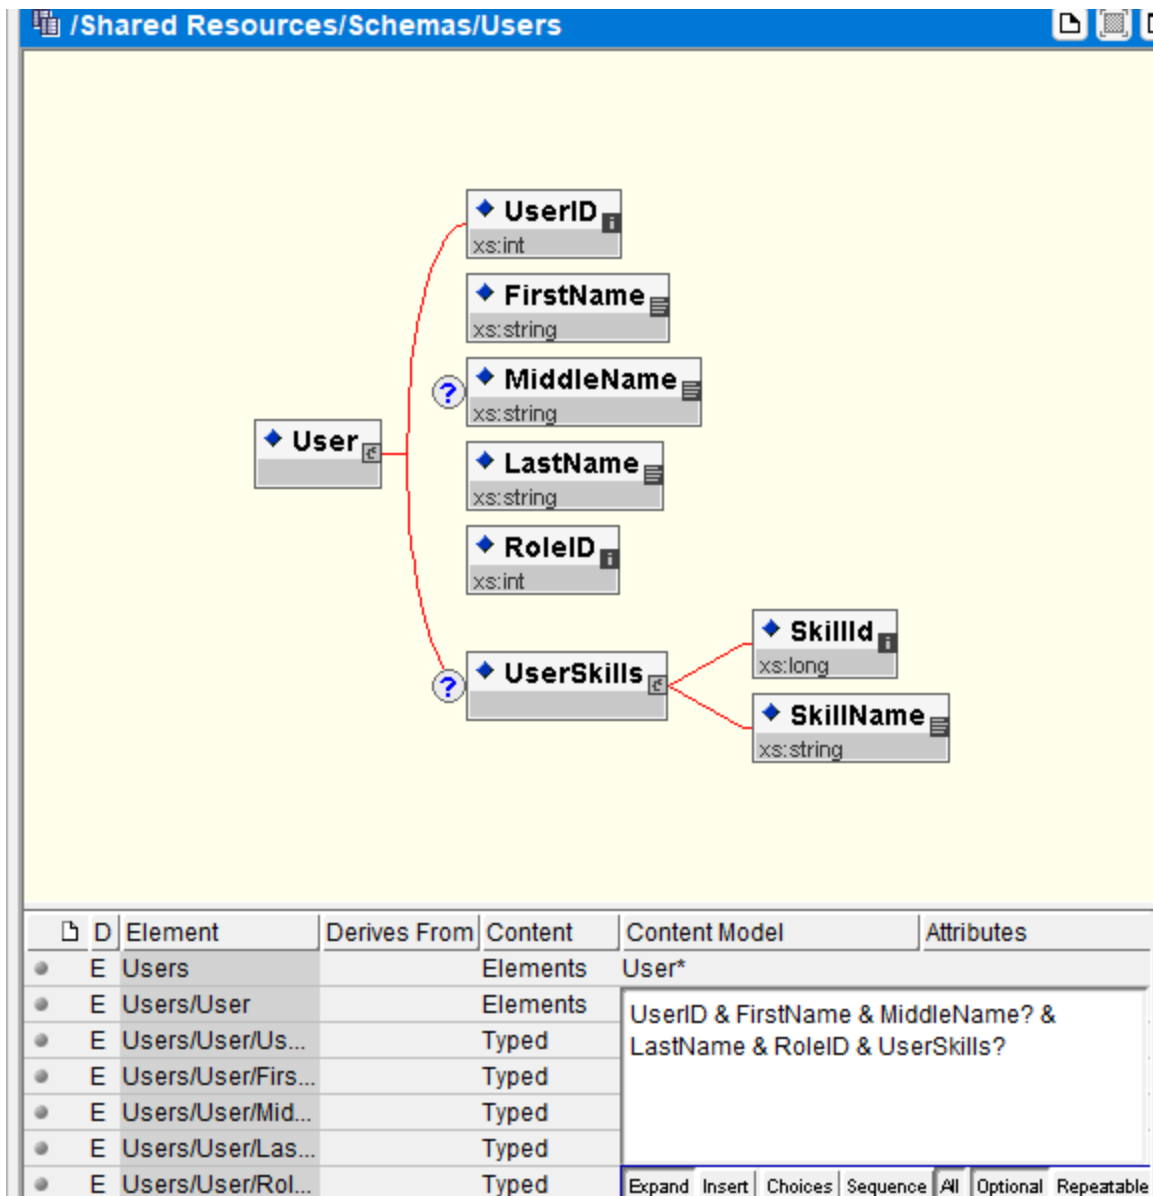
/Shared Resources/Schemas/Users

UserID
xs:int

FirstName
xs:string

MiddleName
xs:string

User

LastName
xs:string

RoleID
xs:int

SkillId
xs:long

UserSkills

SkillName
xs:string

| D | Element | Derives From | Content | Content Model | Attributes |
|---|---|---|---|---|---|
| E | Users | | Elements | User* | |
| E | Users/User | | Elements | UserID & FirstName & MiddleName? & LastName & RoleID & UserSkills? | |
| E | Users/User/Us... | | Typed | | |
| E | Users/User/Firs... | | Typed | | |
| E | Users/User/Mid... | | Typed | | |
| E | Users/User/Las... | | Typed | | |
| E | Users/User/Rol... | | Typed | | |

Expand Insert Choices Sequence All Optional Repeatable